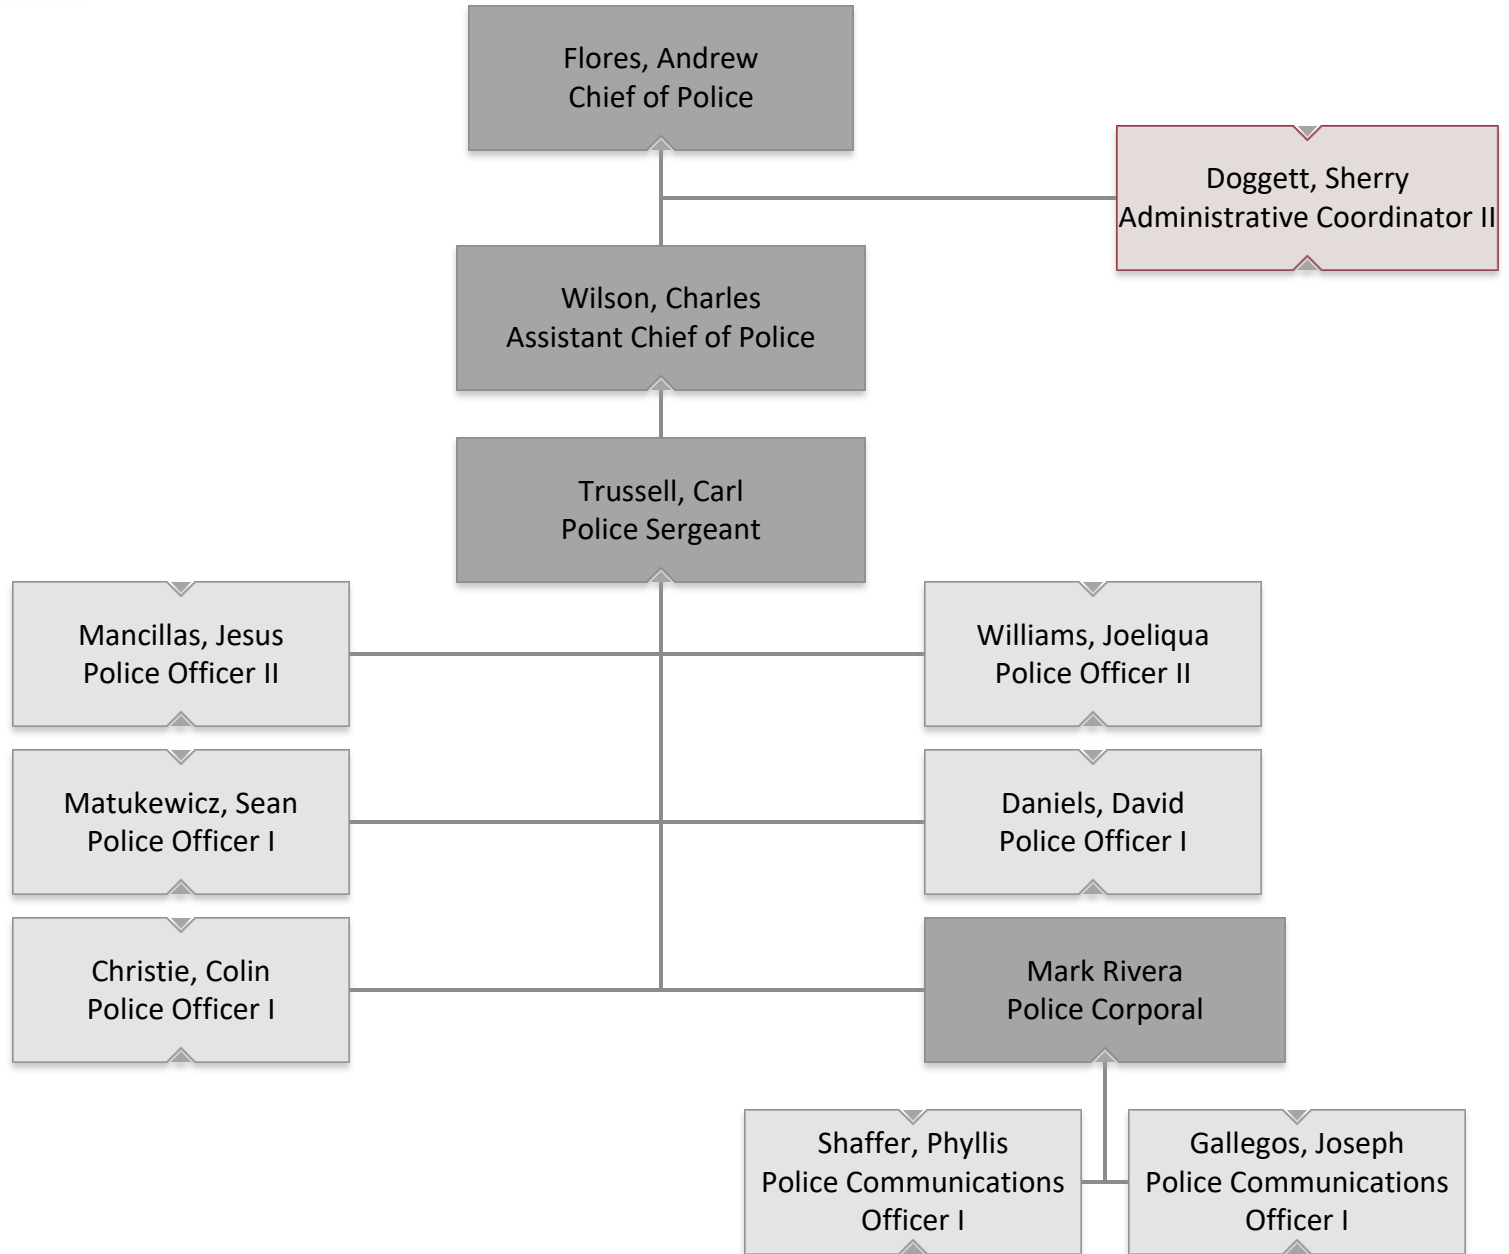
Flores, Andrew
Chief of Police

Doggett, Sherry
Administrative Coordinator II

Wilson, Charles
Assistant Chief of Police

Trussell, Carl
Police Sergeant

Mancillas, Jesus
Police Officer II

Williams, Joeliqua
Police Officer II

Matukewicz, Sean
Police Officer I

Daniels, David
Police Officer I

Christie, Colin
Police Officer I

Mark Rivera
Police Corporal

Shaffer, Phyllis
Police Communications Officer I

Gallegos, Joseph
Police Communications Officer I